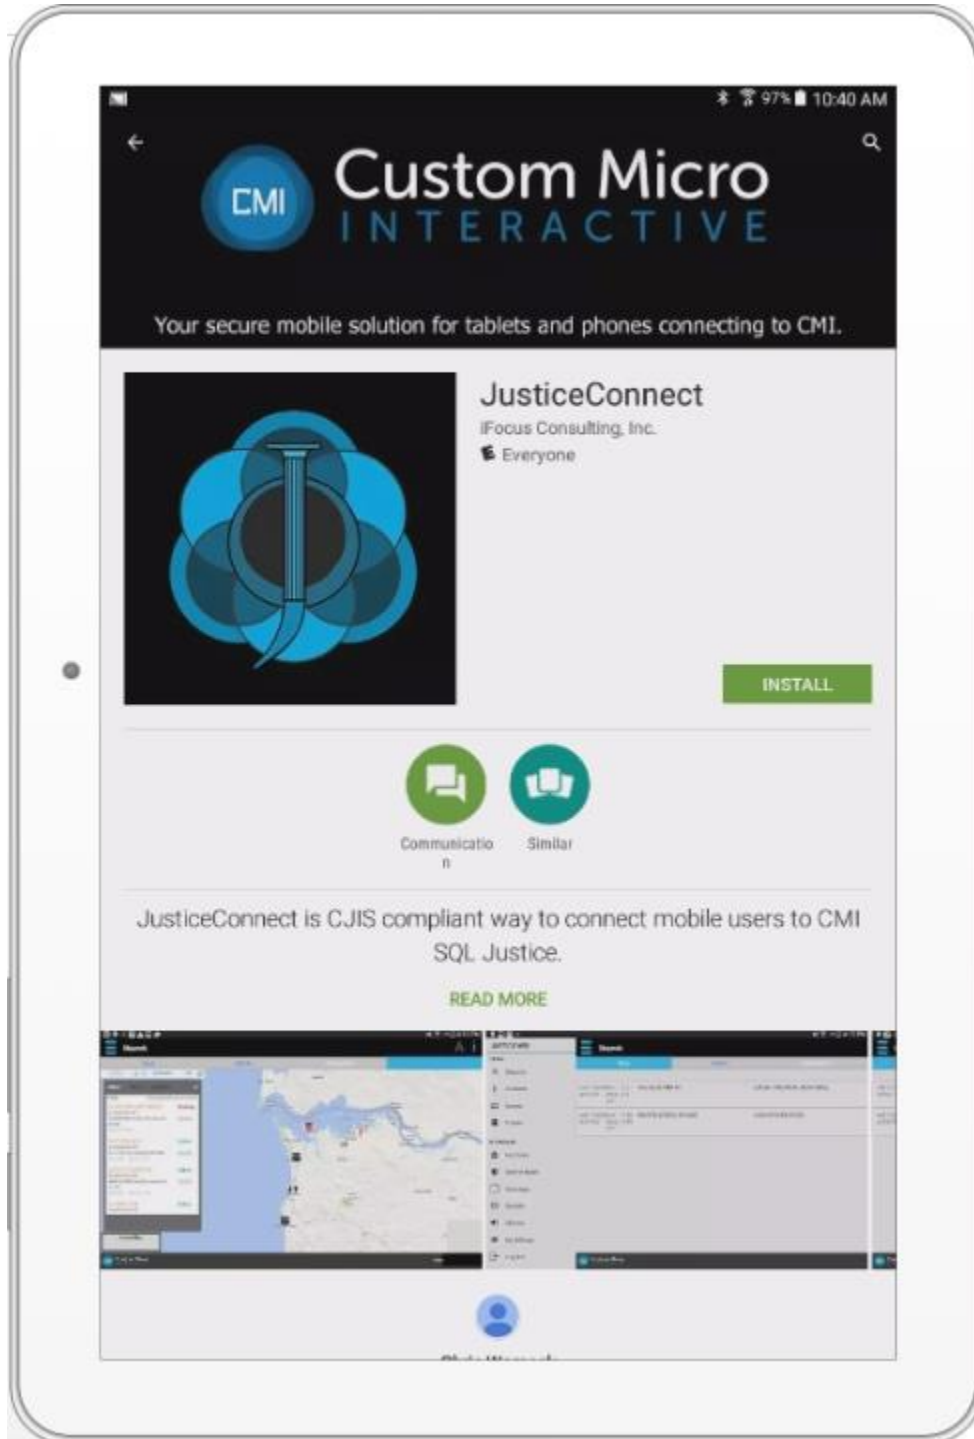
97% 10:40 AM

CMI Custom Micro INTERACTIVE

Your secure mobile solution for tablets and phones connecting to CMI.

JusticeConnect
iFocus Consulting, Inc.
Everyone

INSTALL

Communication

Similar

JusticeConnect is CJIS compliant way to connect mobile users to CMI SQL Justice.

READ MORE

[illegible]